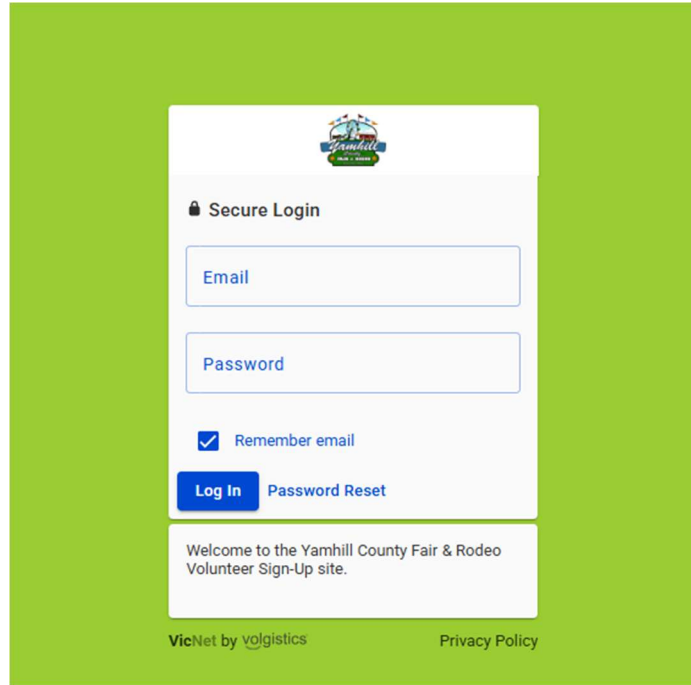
Yamhill County Fair & Rodeo

Secure Login

Email

Password

Remember email

Log In Password Reset

Welcome to the Yamhill County Fair & Rodeo Volunteer Sign-Up site.

VicNet by volgistics Privacy Policy